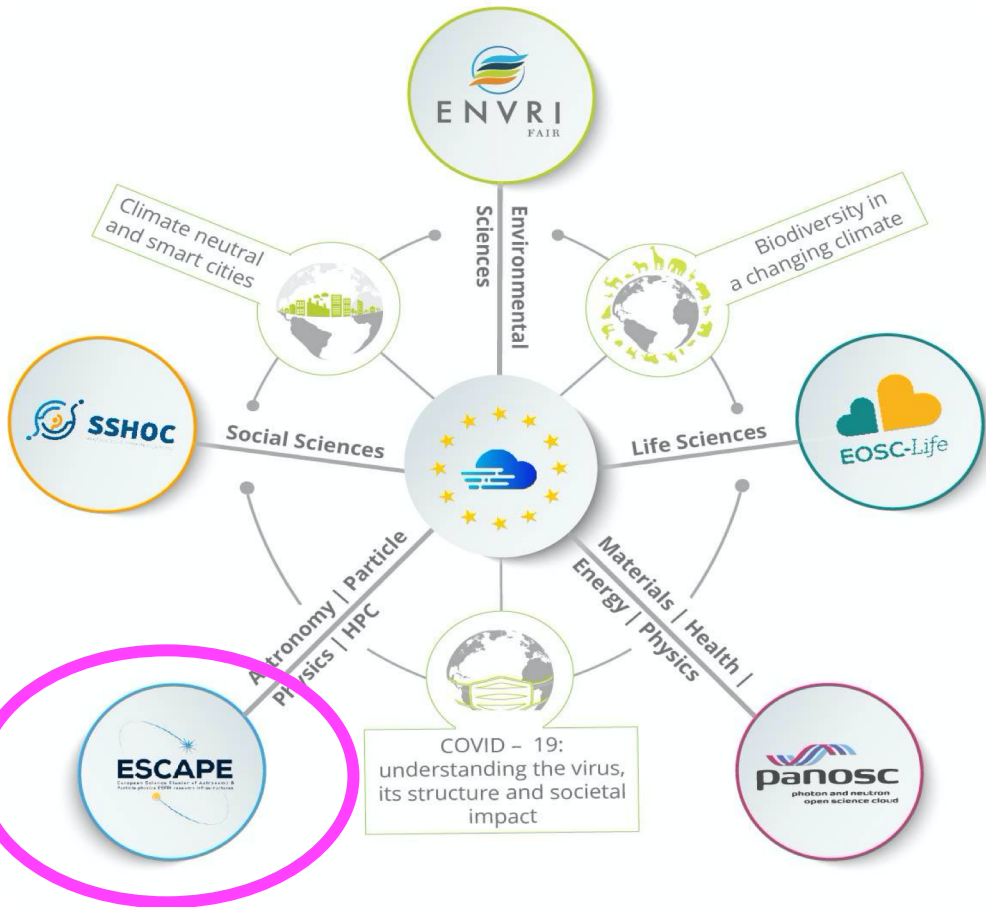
ENVRI
FAIR

Environmental Sciences

Climate neutral and smart cities

Biodiversity in a changing climate

SSHOC

Social Sciences

Life Sciences

EOSC-Life

Astronomy | Particle Physics | HPC

Materials | Health | Energy | Physics

ESCAPE
European Science Cluster of Astronomy & Particle physics ESFRI research Infrastructures

COVID – 19: understanding the virus, its structure and societal impact

panosc
photon and neutron open science cloud